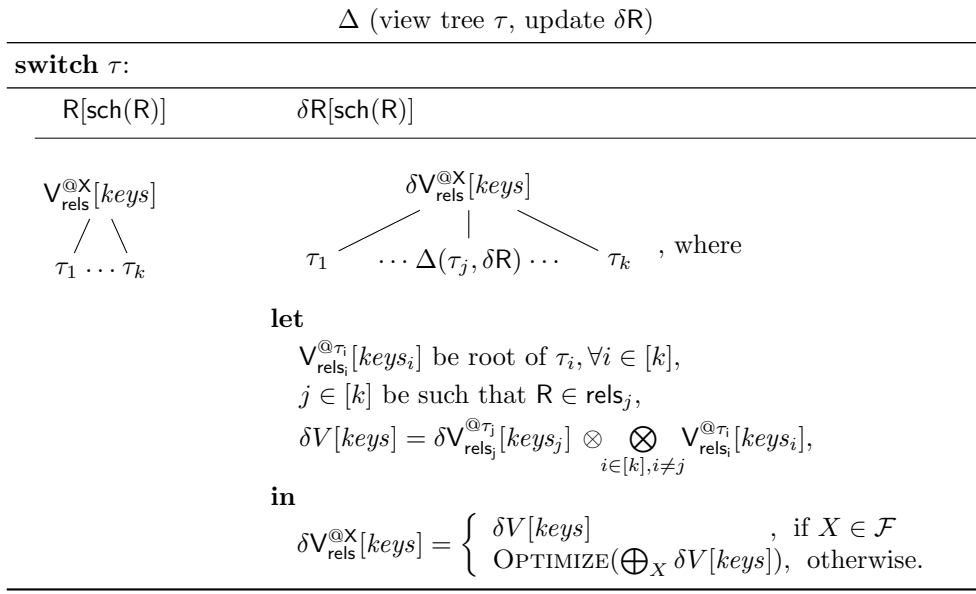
$\Delta$ (view tree $\tau$, update $\delta\mathsf{R}$)

**switch** $\tau$:

| | |
|---|---|
| $\mathsf{R}[\mathsf{sch}(\mathsf{R})]$ | $\delta\mathsf{R}[\mathsf{sch}(\mathsf{R})]$ |
| $\mathsf{V}^{@\mathsf{X}}_{\mathsf{rels}}[keys]$ / $\tau_1 \dots \tau_k$ | $\delta\mathsf{V}^{@\mathsf{X}}_{\mathsf{rels}}[keys]$ / $\tau_1 \quad \cdots \Delta(\tau_j, \delta\mathsf{R}) \cdots \quad \tau_k$ , where |

**let**

$\mathsf{V}^{@\tau_i}_{\mathsf{rels}_i}[keys_i]$ be root of $\tau_i, \forall i \in [k]$,

$j \in [k]$ be such that $\mathsf{R} \in \mathsf{rels}_j$,

$\delta V[keys] = \delta\mathsf{V}^{@\tau_j}_{\mathsf{rels}_j}[keys_j] \otimes \bigotimes_{i\in[k], i\neq j} \mathsf{V}^{@\tau_i}_{\mathsf{rels}_i}[keys_i]$,

**in**

$\delta\mathsf{V}^{@\mathsf{X}}_{\mathsf{rels}}[keys] = \begin{cases} \delta V[keys] & \text{, if } X \in \mathcal{F} \\ \text{OPTIMIZE}(\bigoplus_X \delta V[keys]), & \text{otherwise.} \end{cases}$